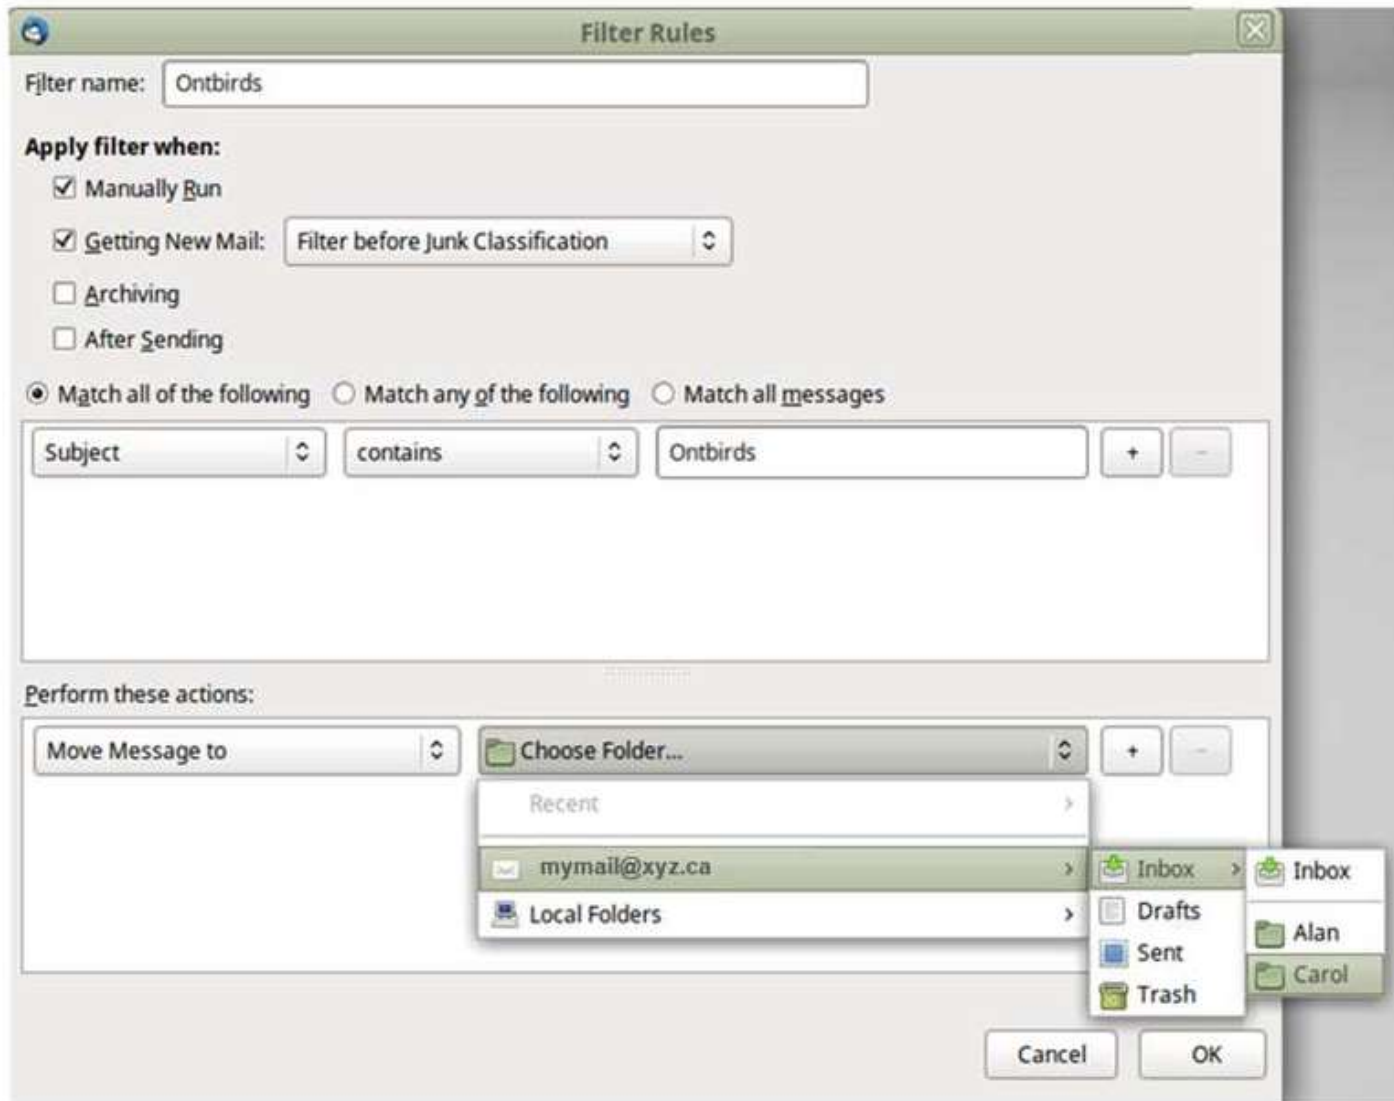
Filter Rules

Filter name: Ontbirds

Apply filter when:

☑ Manually Run

☑ Getting New Mail: Filter before Junk Classification

☐ Archiving

☐ After Sending

◉ Match all of the following ○ Match any of the following ○ Match all messages

Subject | contains | Ontbirds | + | −

Perform these actions:

Move Message to | Choose Folder... | + | −

Recent

mymail@xyz.ca

Local Folders

Inbox

Drafts

Sent

Trash

Inbox

Alan

Carol

Cancel

OK